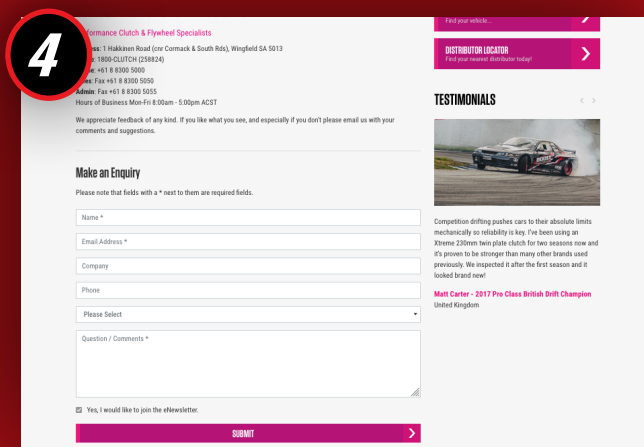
4

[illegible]formance Clutch & Flywheel Specialists

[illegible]ess: 1 Hakkinen Road (cnr Cormack & South Rds), Wingfield SA 5013
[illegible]: 1800-CLUTCH (258824)
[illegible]e: +61 8 8300 5000
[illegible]es: Fax +61 8 8300 5050
Admin: Fax +61 8 8300 5055
Hours of Business Mon-Fri 8:00am - 5:00pm ACST

We appreciate feedback of any kind. If you like what you see, and especially if you don't please email us with your comments and suggestions.

Make an Enquiry

Please note that fields with a * next to them are required fields.

Name *

Email Address *

Company

Phone

Please Select

Question / Comments *

Yes, I would like to join the eNewsletter.

SUBMIT

Find your vehicle...

DISTRIBUTOR LOCATOR
Find your nearest distributor today!

TESTIMONIALS

Competition drifting pushes cars to their absolute limits mechanically so reliability is key. I've been using an Xtreme 230mm twin plate clutch for two seasons now and it's proven to be stronger than many other brands used previously. We inspected it after the first season and it looked brand new!

Matt Carter - 2017 Pro Class British Drift Champion
United Kingdom